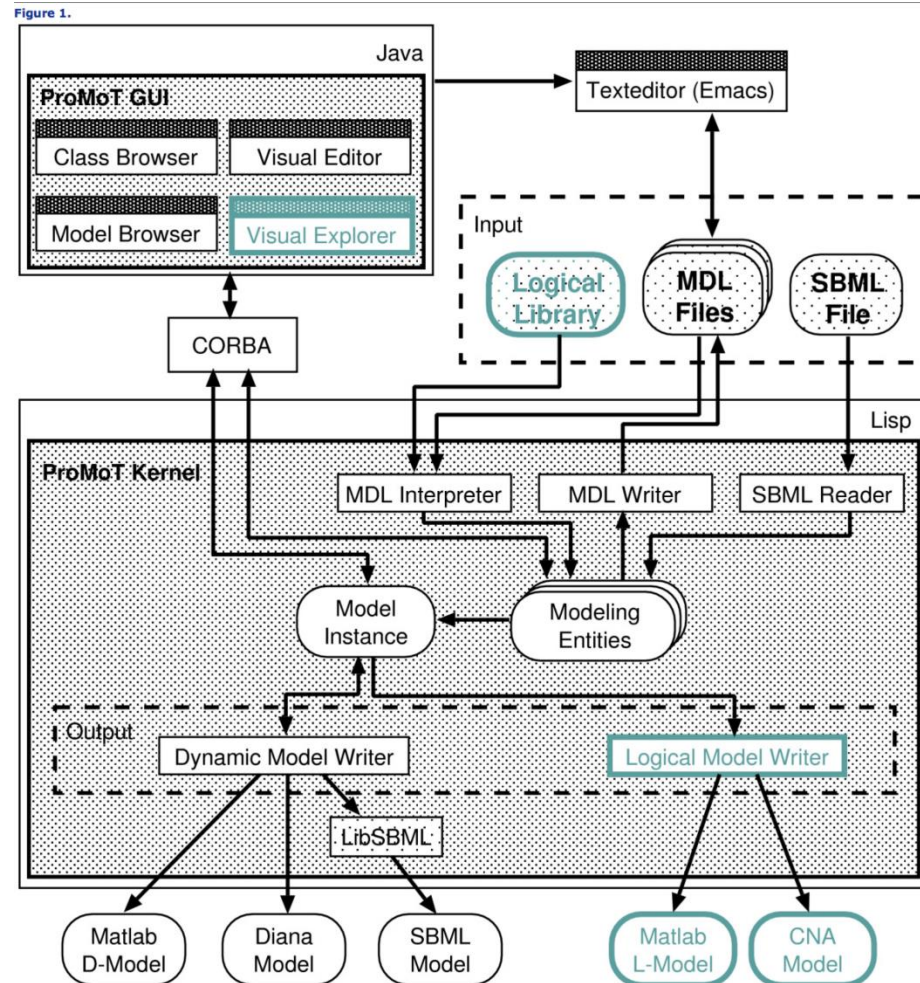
Figure 1.

Java

ProMoT GUI

Class Browser

Visual Editor

Model Browser

Visual Explorer

Texteditor (Emacs)

Input

Logical Library

MDL Files

SBML File

CORBA

Lisp

ProMoT Kernel

MDL Interpreter

MDL Writer

SBML Reader

Model Instance

Modeling Entities

Output

Dynamic Model Writer

Logical Model Writer

LibSBML

Matlab D-Model

Diana Model

SBML Model

Matlab L-Model

CNA Model